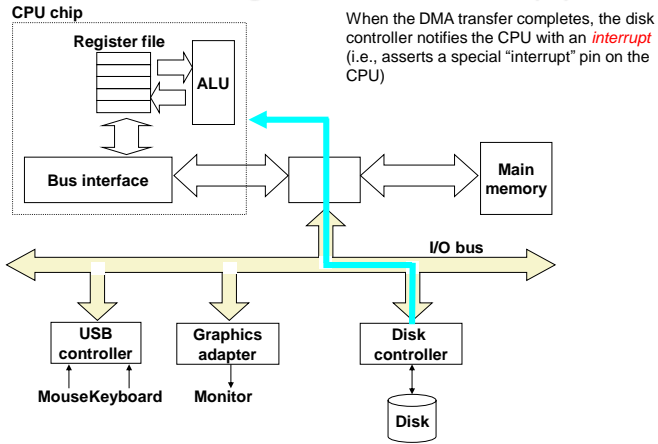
CPU chip

Register file

ALU

Bus interface

When the DMA transfer completes, the disk controller notifies the CPU with an *interrupt* (i.e., asserts a special "interrupt" pin on the CPU)

Main memory

I/O bus

USB controller

MouseKeyboard

Graphics adapter

Monitor

Disk controller

Disk